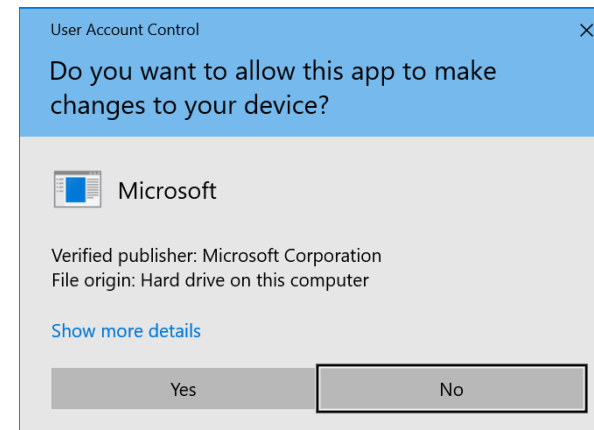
User Account Control

Do you want to allow this app to make changes to your device?

Microsoft

Verified publisher: Microsoft Corporation
File origin: Hard drive on this computer

Show more details

Yes

No